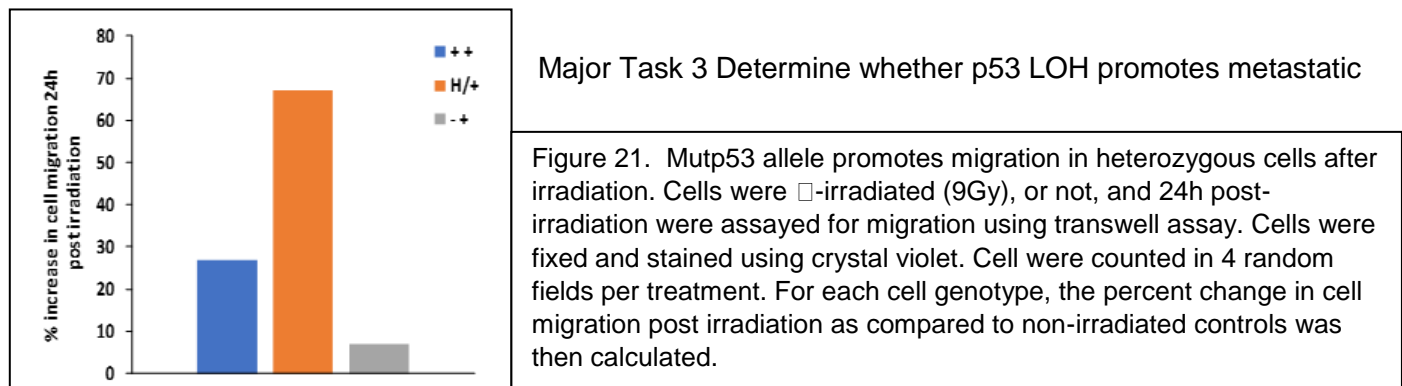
80
70
60
50
40
30
20
10
0

% increase in cell migration 24h post irradiation

++
H/+
-+

Major Task 3 Determine whether p53 LOH promotes metastatic

Figure 21. Mutp53 allele promotes migration in heterozygous cells after irradiation. Cells were □-irradiated (9Gy), or not, and 24h post-irradiation were assayed for migration using transwell assay. Cells were fixed and stained using crystal violet. Cell were counted in 4 random fields per treatment. For each cell genotype, the percent change in cell migration post irradiation as compared to non-irradiated controls was then calculated.